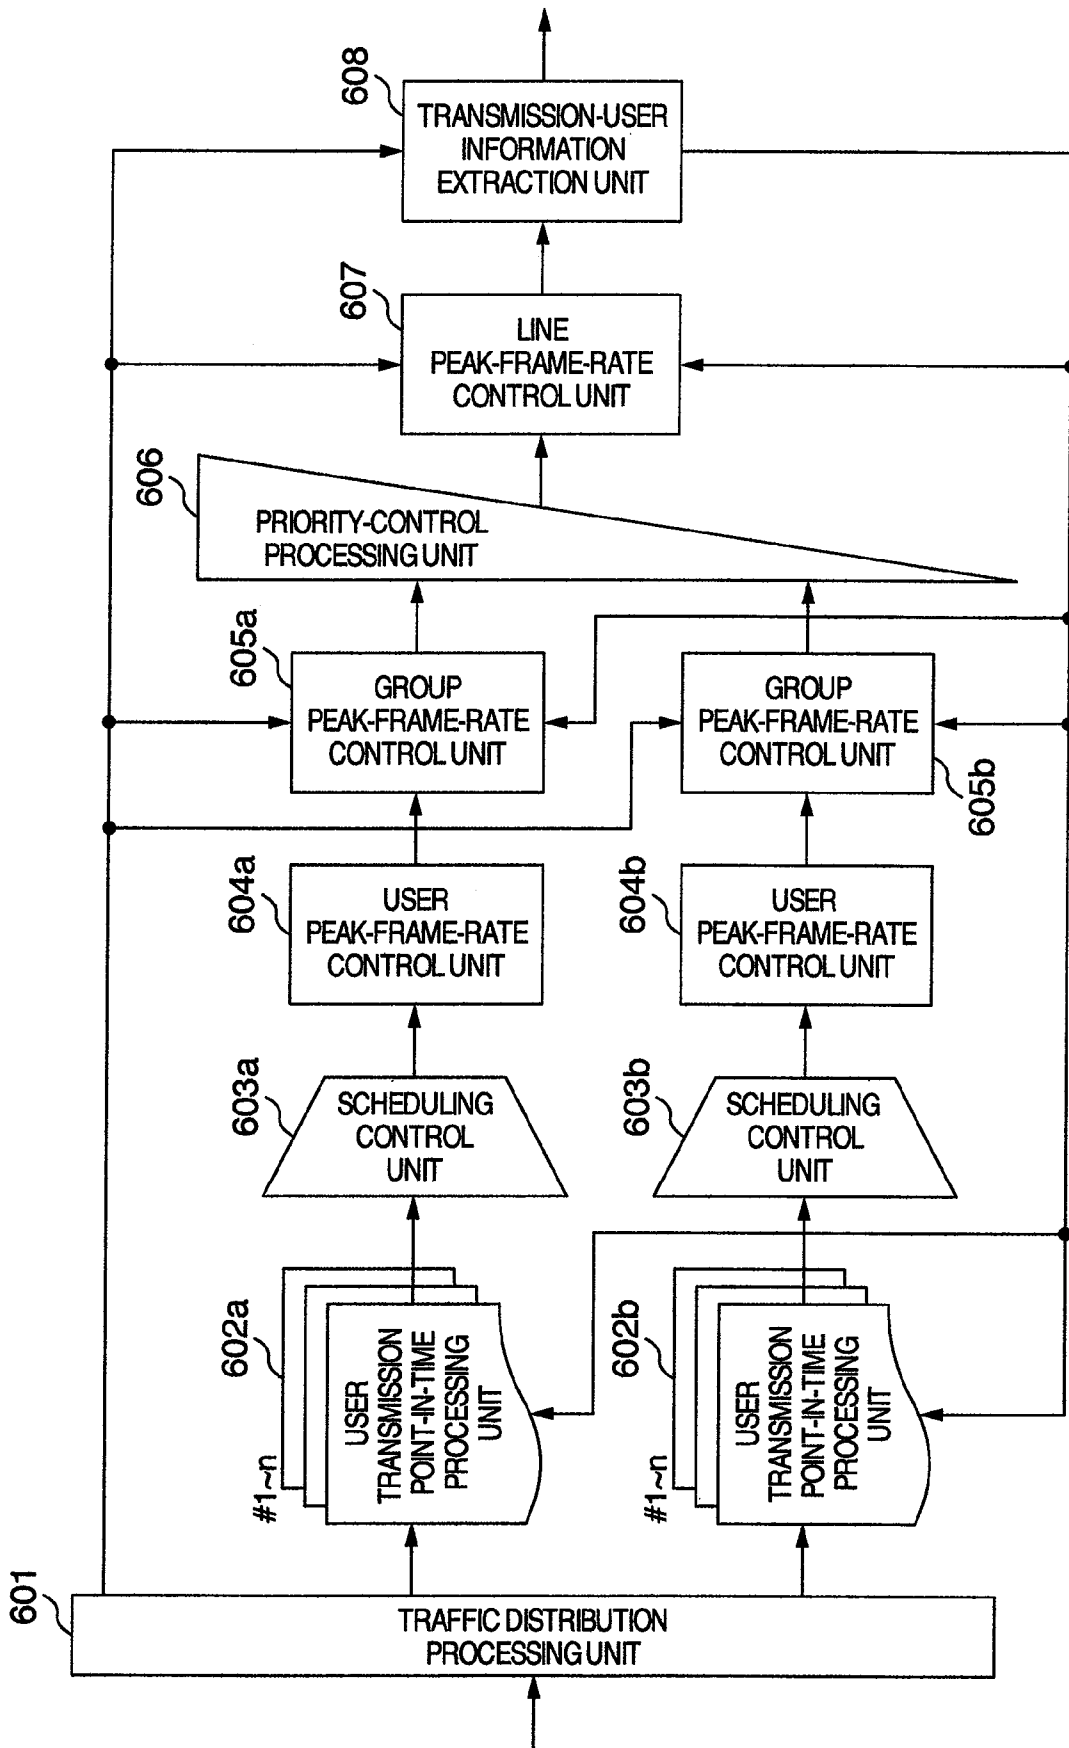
608
TRANSMISSION-USER INFORMATION EXTRACTION UNIT

607
LINE PEAK-FRAME-RATE CONTROL UNIT

606
PRIORITY-CONTROL PROCESSING UNIT

605a
GROUP PEAK-FRAME-RATE CONTROL UNIT

GROUP PEAK-FRAME-RATE CONTROL UNIT
605b

604a
USER PEAK-FRAME-RATE CONTROL UNIT

604b
USER PEAK-FRAME-RATE CONTROL UNIT

603a
SCHEDULING CONTROL UNIT

603b
SCHEDULING CONTROL UNIT

602a
#1~n
USER TRANSMISSION POINT-IN-TIME PROCESSING UNIT

602b
#1~n
USER TRANSMISSION POINT-IN-TIME PROCESSING UNIT

601
TRAFFIC DISTRIBUTION PROCESSING UNIT